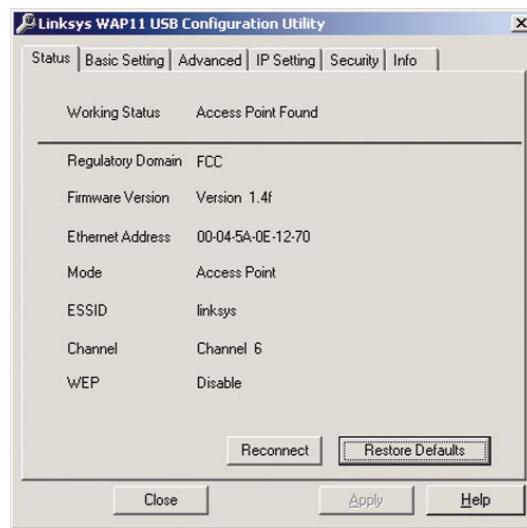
Linksys WAP11 USB Configuration Utility

Status | Basic Setting | Advanced | IP Setting | Security | Info

Working Status Access Point Found

Regulatory Domain FCC

Firmware Version Version 1.4f

Ethernet Address 00-04-5A-0E-12-70

Mode Access Point

ESSID linksys

Channel Channel 6

WEP Disable

Reconnect

Restore Defaults

Close

Apply

Help